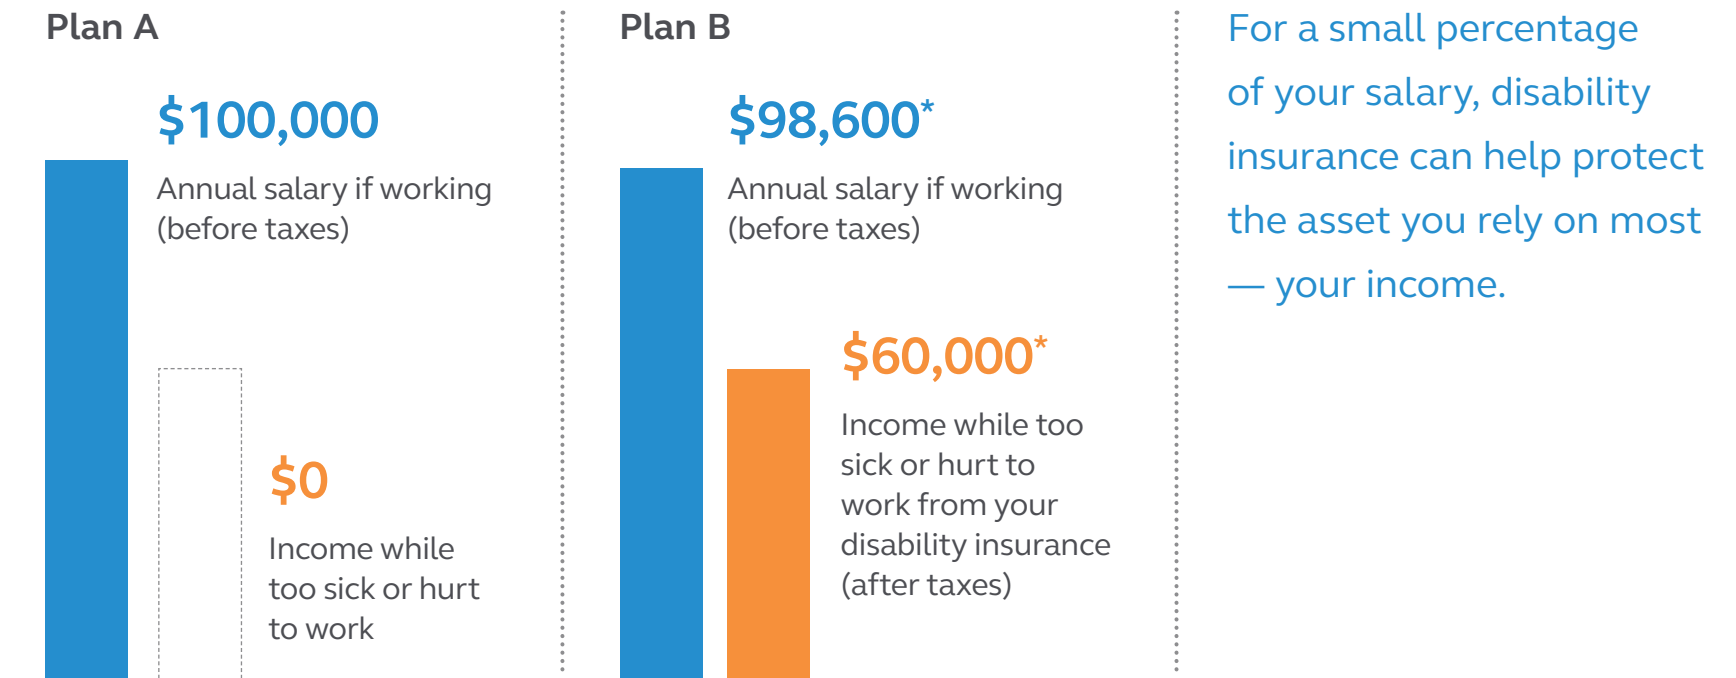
Plan A

$100,000

Annual salary if working (before taxes)

$0

Income while too sick or hurt to work

Plan B

$98,600*

Annual salary if working (before taxes)

$60,000*

Income while too sick or hurt to work from your disability insurance (after taxes)

For a small percentage of your salary, disability insurance can help protect the asset you rely on most — your income.